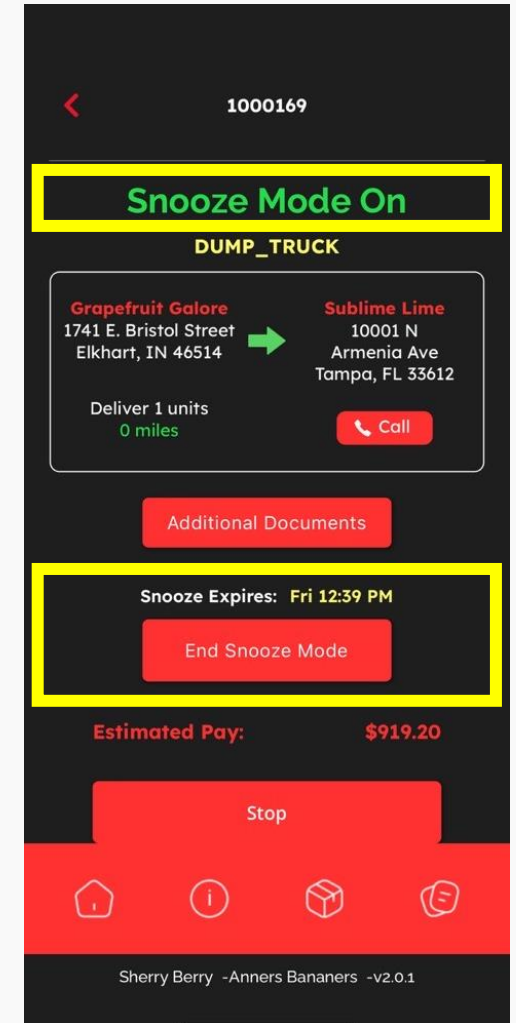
1000169

Snooze Mode On

DUMP_TRUCK

Grapefruit Galore
1741 E. Bristol Street
Elkhart, IN 46514

Sublime Lime
10001 N
Armenia Ave
Tampa, FL 33612

Deliver 1 units
0 miles

Call

Additional Documents

Snooze Expires: Fri 12:39 PM

End Snooze Mode

Estimated Pay: $919.20

Stop

Sherry Berry -Anners Bananers -v2.0.1